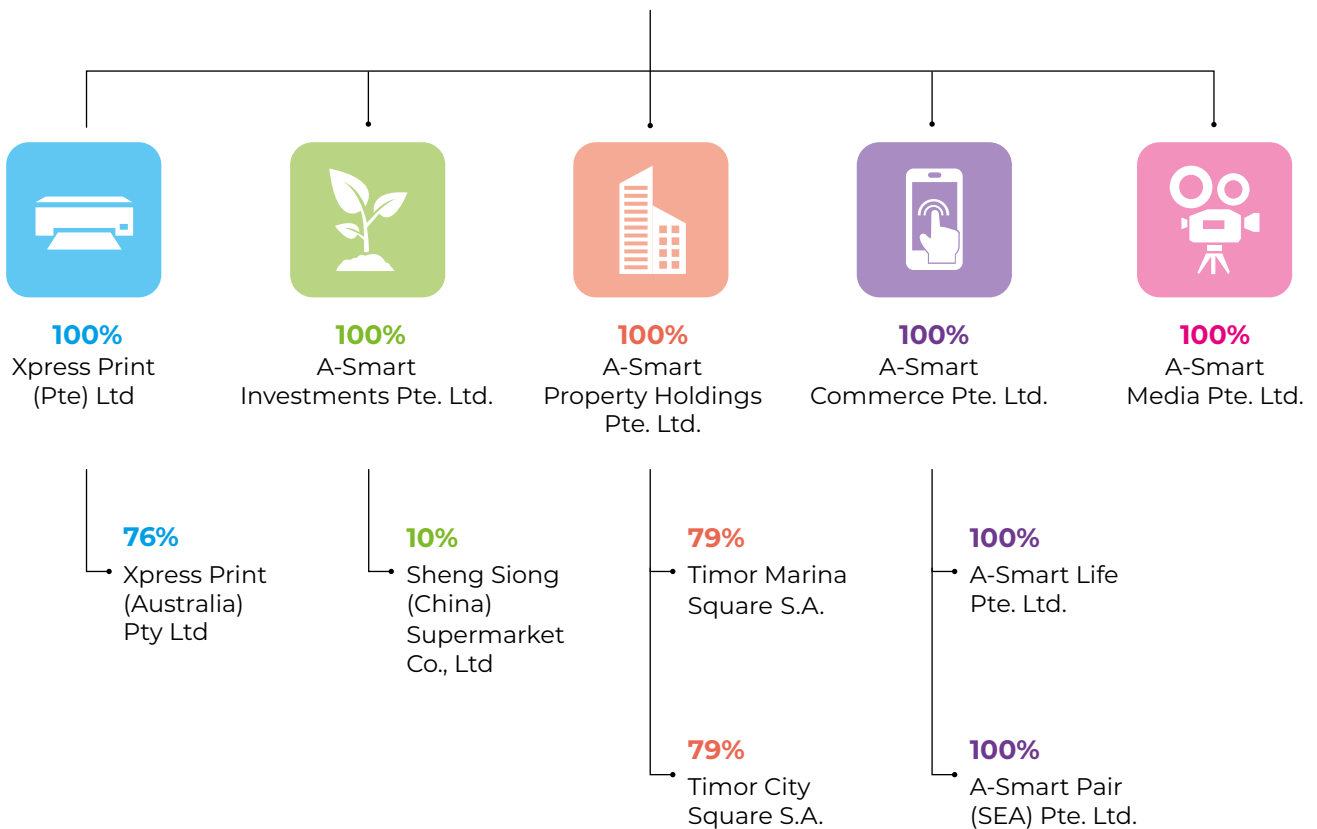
100%
Xpress Print (Pte) Ltd

76%
Xpress Print (Australia) Pty Ltd

100%
A-Smart Investments Pte. Ltd.

10%
Sheng Siong (China) Supermarket Co., Ltd

100%
A-Smart Property Holdings Pte. Ltd.

79%
Timor Marina Square S.A.

79%
Timor City Square S.A.

100%
A-Smart Commerce Pte. Ltd.

100%
A-Smart Life Pte. Ltd.

100%
A-Smart Pair (SEA) Pte. Ltd.

100%
A-Smart Media Pte. Ltd.